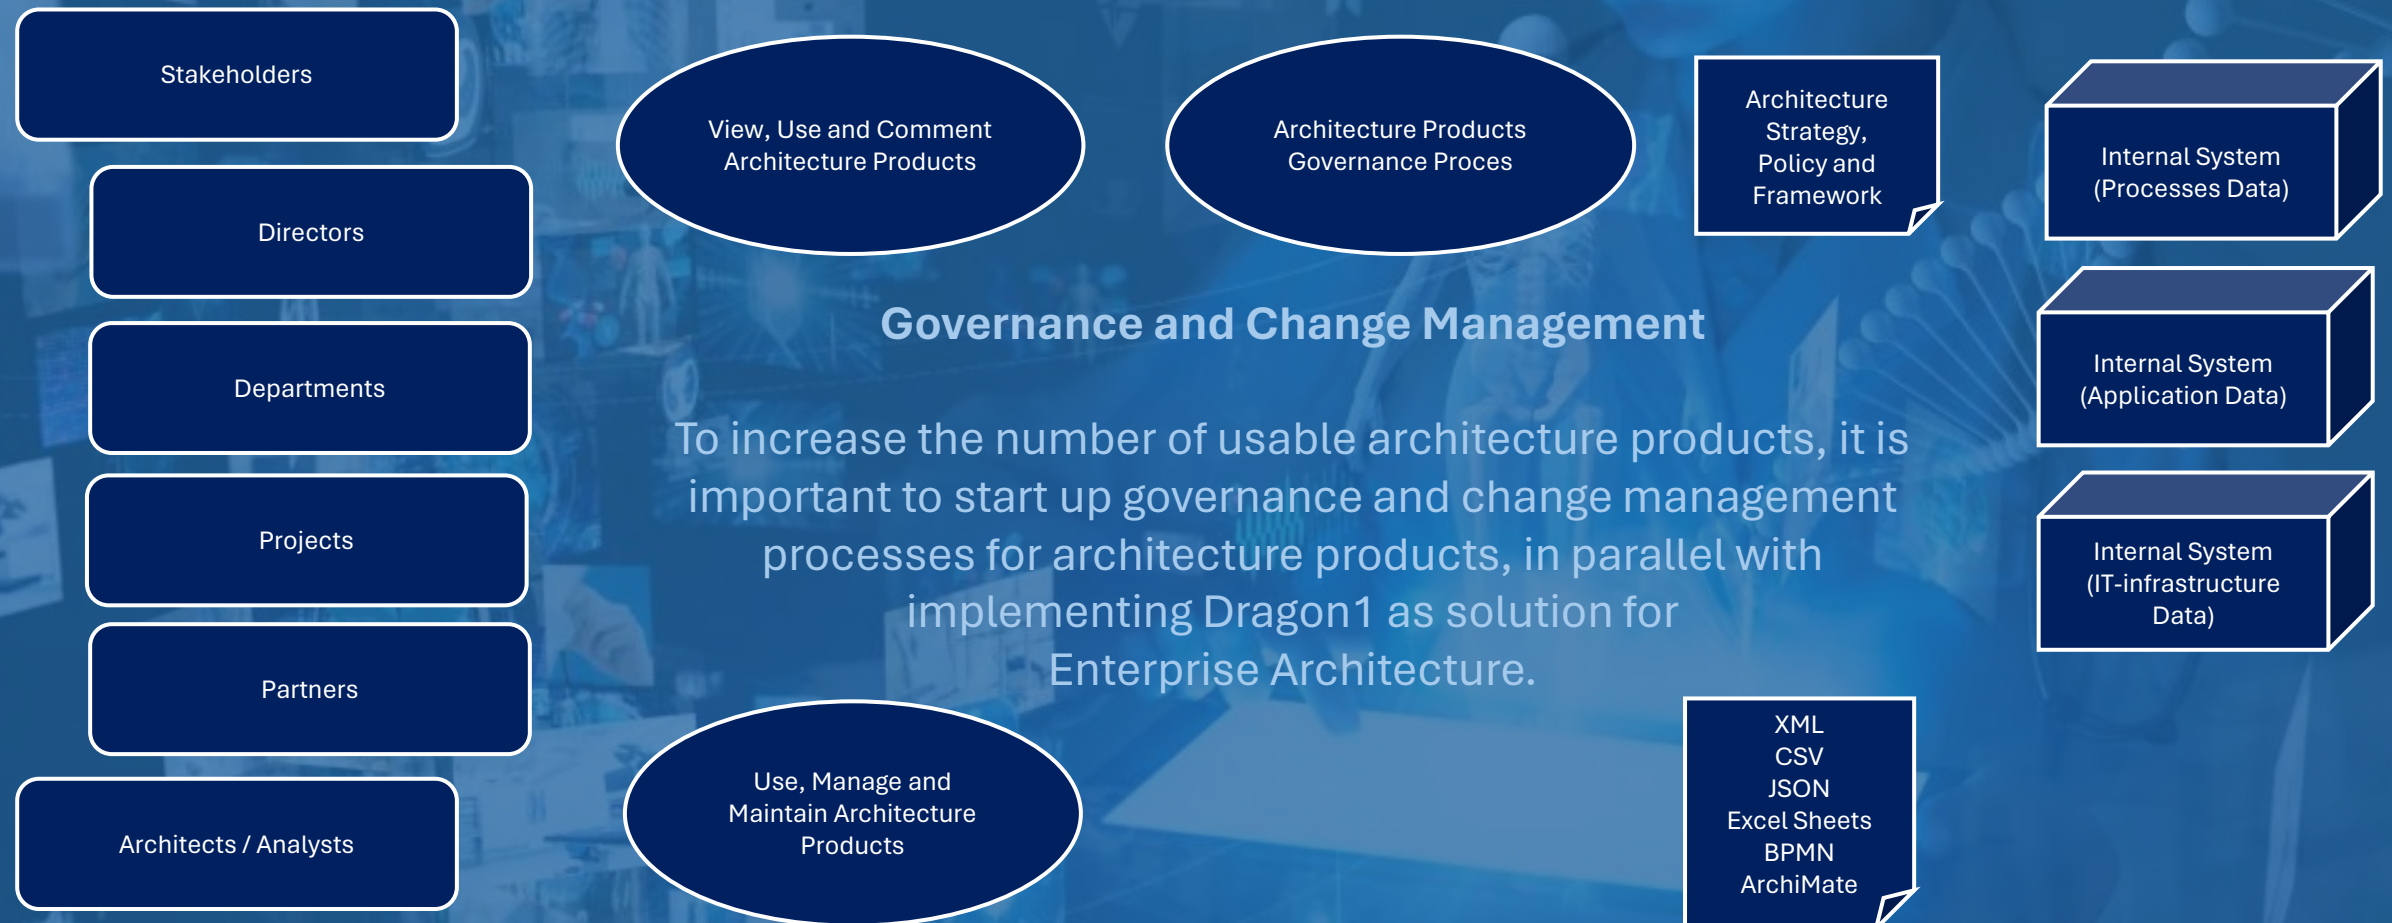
Stakeholders

Directors

Departments

Projects

Partners

Architects / Analysts

View, Use and Comment Architecture Products

Architecture Products Governance Proces

Architecture Strategy, Policy and Framework

Internal System (Processes Data)

Internal System (Application Data)

Internal System (IT-infrastructure Data)

Governance and Change Management

To increase the number of usable architecture products, it is important to start up governance and change management processes for architecture products, in parallel with implementing Dragon1 as solution for Enterprise Architecture.

Use, Manage and Maintain Architecture Products

XML
CSV
JSON
Excel Sheets
BPMN
ArchiMate